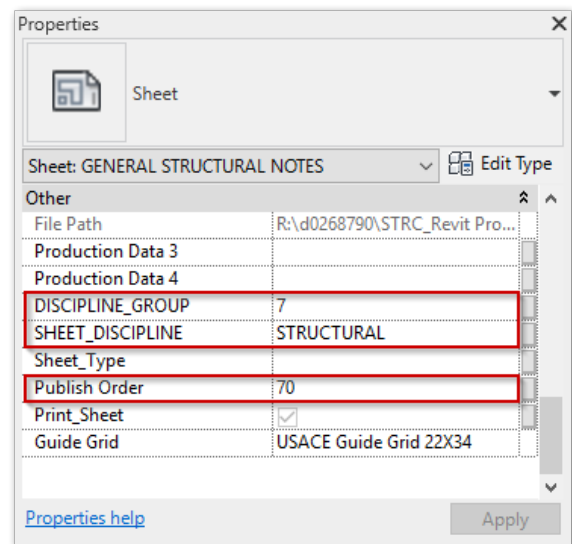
Properties

Sheet

Sheet: GENERAL STRUCTURAL NOTES

Edit Type

| Other | |
|---|---|
| File Path | R:\d0268790\STRC_Revit Pro... |
| Production Data 3 | |
| Production Data 4 | |
| DISCIPLINE_GROUP | 7 |
| SHEET_DISCIPLINE | STRUCTURAL |
| Sheet_Type | |
| Publish Order | 70 |
| Print_Sheet | |
| Guide Grid | USACE Guide Grid 22X34 |

Properties help

Apply